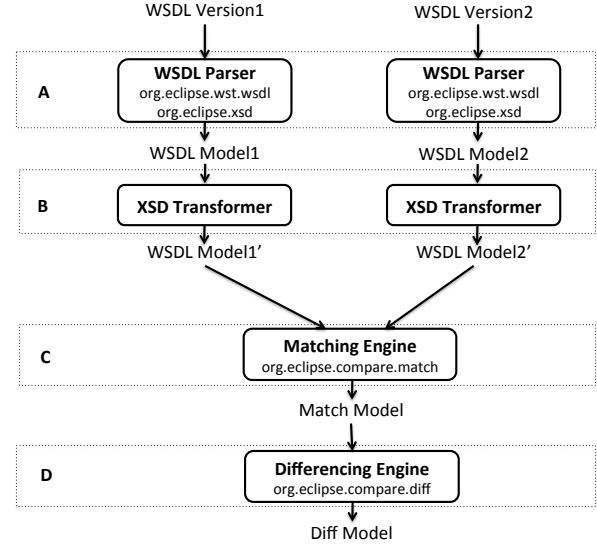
WSDL Version1

WSDL Version2

A

WSDL Parser
org.eclipse.wst.wsdl
org.eclipse.xsd

WSDL Parser
org.eclipse.wst.wsdl
org.eclipse.xsd

WSDL Model1

WSDL Model2

B

XSD Transformer

XSD Transformer

WSDL Model1’

WSDL Model2’

C

Matching Engine
org.eclipse.compare.match

Match Model

D

Differencing Engine
org.eclipse.compare.diff

Diff Model